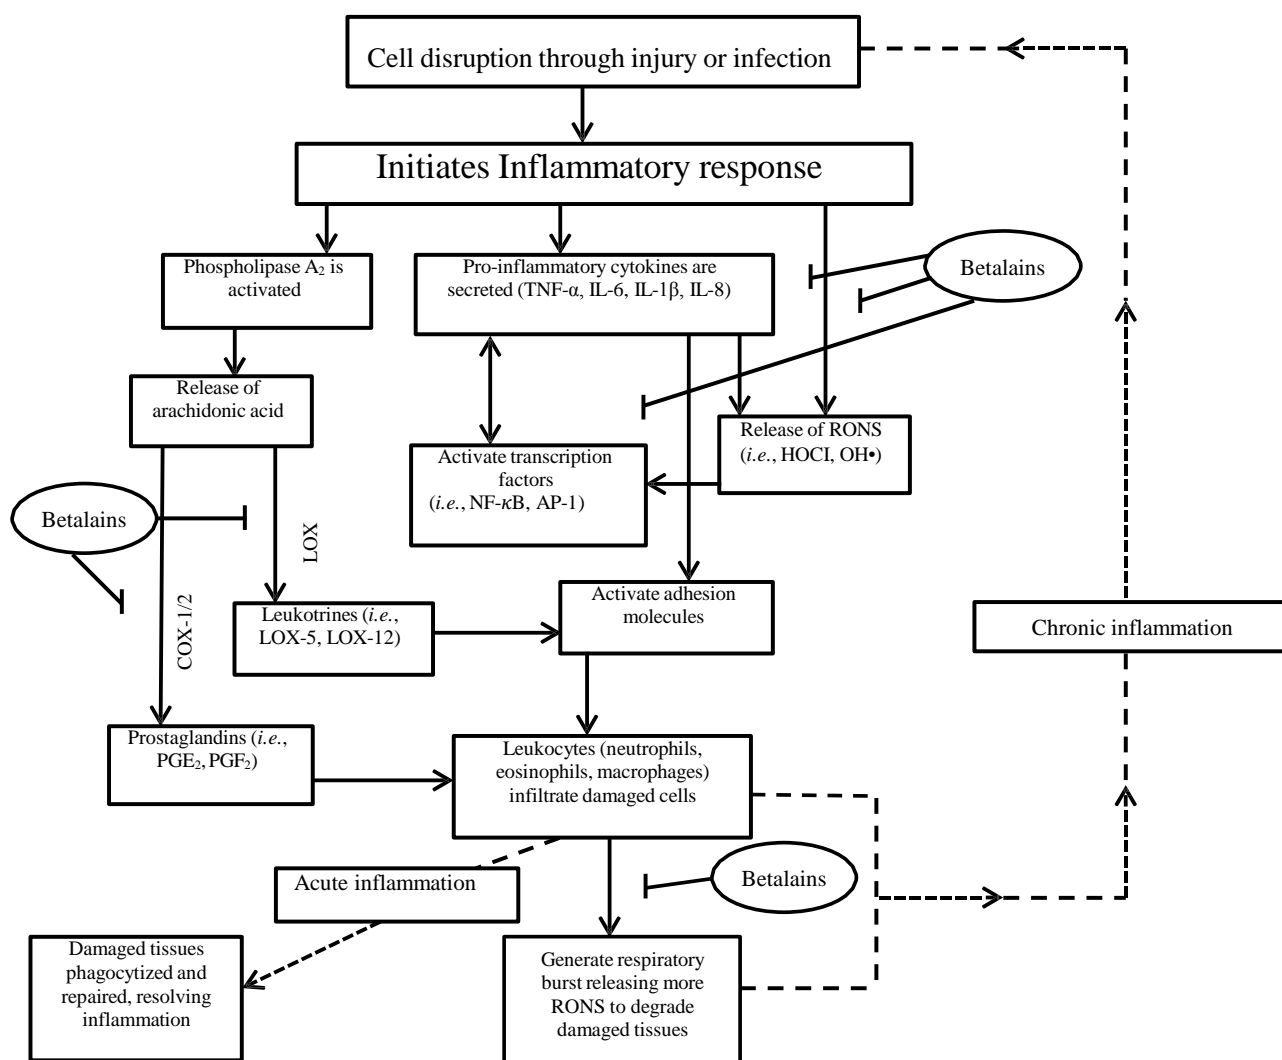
Cell disruption through injury or infection

Initiates Inflammatory response

Phospholipase $A_2$ is activated

Pro-inflammatory cytokines are secreted (TNF-α, IL-6, IL-1β, IL-8)

Betalains

Release of arachidonic acid

Activate transcription factors (*i.e.*, NF-κB, AP-1)

Release of RONS (*i.e.*, HOCI, OH•)

Betalains

LOX

COX-1/2

Leukotrines (*i.e.*, LOX-5, LOX-12)

Activate adhesion molecules

Chronic inflammation

Prostaglandins (*i.e.*, $PGE_2$, $PGF_2$)

Leukocytes (neutrophils, eosinophils, macrophages) infiltrate damaged cells

Acute inflammation

Betalains

Damaged tissues phagocytized and repaired, resolving inflammation

Generate respiratory burst releasing more RONS to degrade damaged tissues